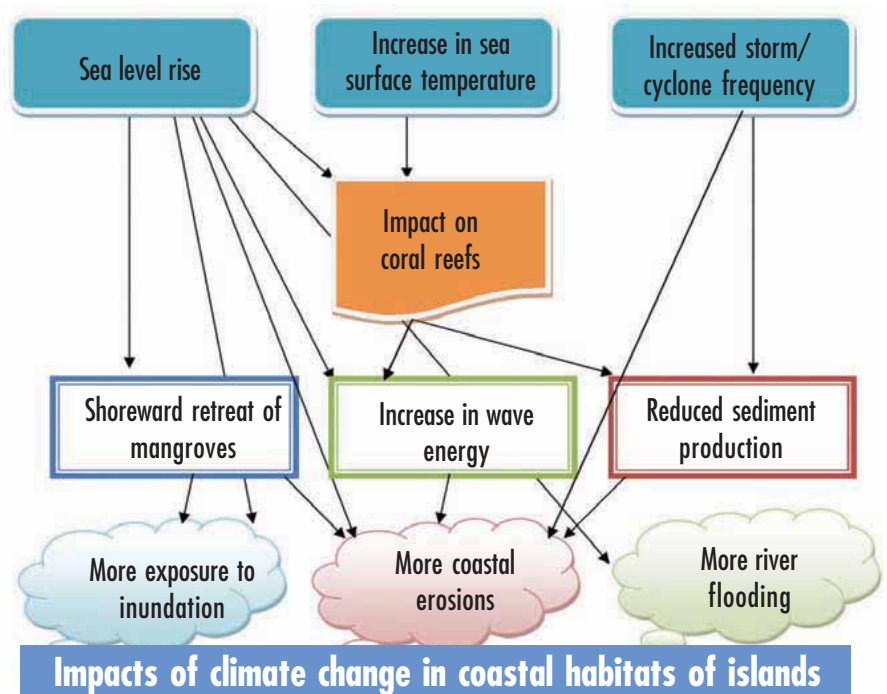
Sea level rise

Increase in sea surface temperature

Increased storm/ cyclone frequency

Impact on coral reefs

Shoreward retreat of mangroves

Increase in wave energy

Reduced sediment production

More exposure to inundation

More coastal erosions

More river flooding

Impacts of climate change in coastal habitats of islands